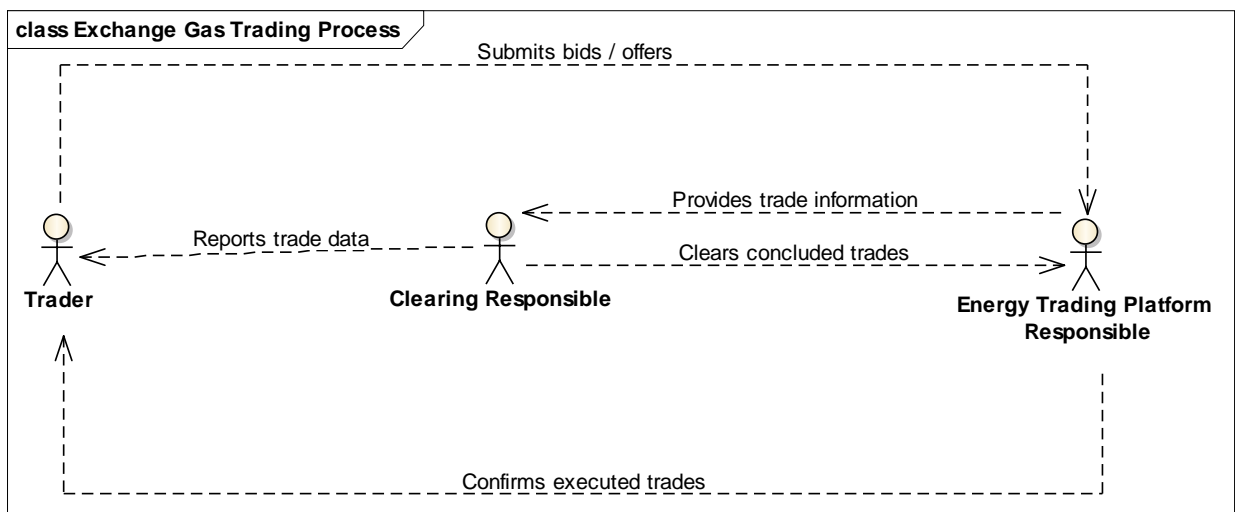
class Exchange Gas Trading Process

Submits bids / offers

Provides trade information

Reports trade data

Clears concluded trades

Trader

Clearing Responsible

Energy Trading Platform Responsible

Confirms executed trades